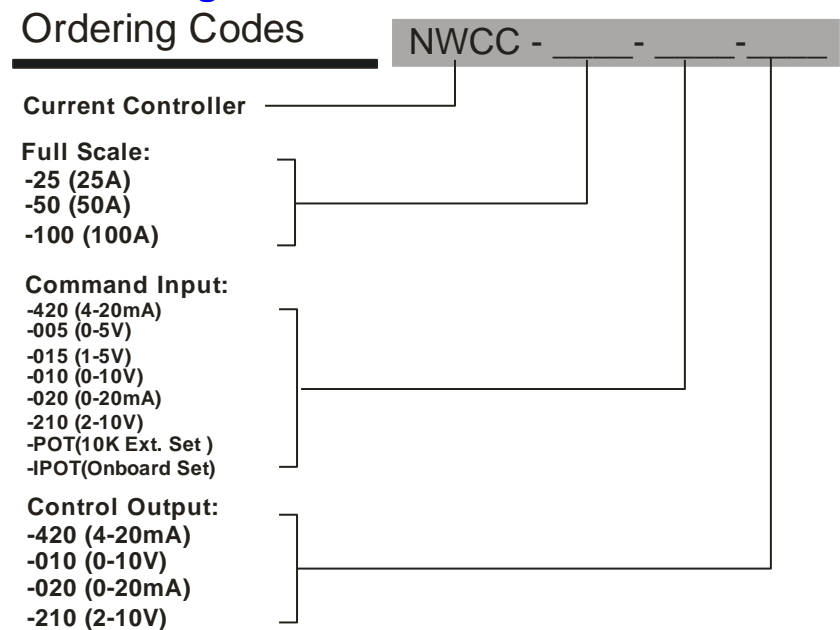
Ordering Codes

NWCC - ____- ____-____

Current Controller

Full Scale:
-25 (25A)
-50 (50A)
-100 (100A)

Command Input:
-420 (4-20mA)
-005 (0-5V)
-015 (1-5V)
-010 (0-10V)
-020 (0-20mA)
-210 (2-10V)
-POT(10K Ext. Set )
-IPOT(Onboard Set)

Control Output:
-420 (4-20mA)
-010 (0-10V)
-020 (0-20mA)
-210 (2-10V)